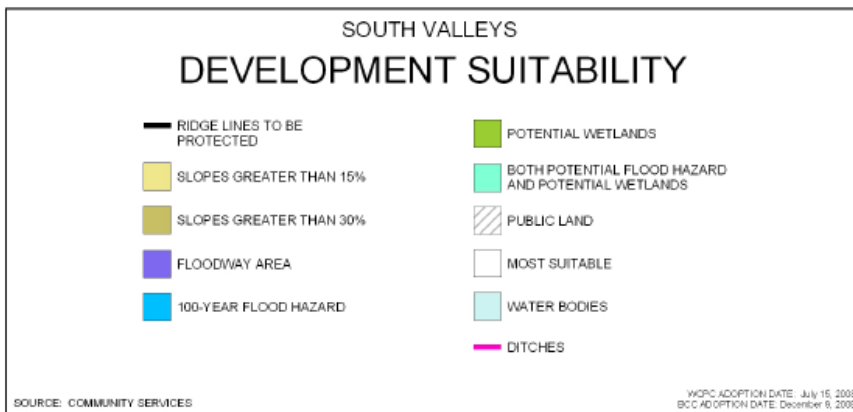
SOUTH VALLEYS

DEVELOPMENT SUITABILITY

RIDGE LINES TO BE PROTECTED

SLOPES GREATER THAN 15%

SLOPES GREATER THAN 30%

FLOODWAY AREA

100-YEAR FLOOD HAZARD

POTENTIAL WETLANDS

BOTH POTENTIAL FLOOD HAZARD AND POTENTIAL WETLANDS

PUBLIC LAND

MOST SUITABLE

WATER BODIES

DITCHES

SOURCE: COMMUNITY SERVICES

WCPC ADOPTION DATE: July 15, 200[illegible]
BCC ADOPTION DATE: December 9, 200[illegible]